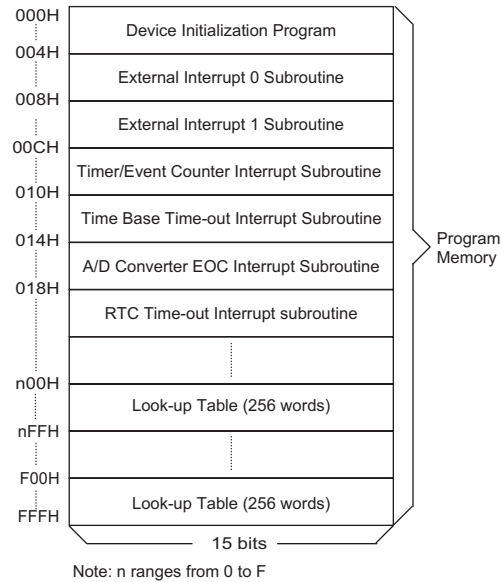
000H
Device Initialization Program
004H
External Interrupt 0 Subroutine
008H
External Interrupt 1 Subroutine
00CH
Timer/Event Counter Interrupt Subroutine
010H
Time Base Time-out Interrupt Subroutine
014H
A/D Converter EOC Interrupt Subroutine
018H
RTC Time-out Interrupt subroutine
n00H
Look-up Table (256 words)
nFFH
F00H
Look-up Table (256 words)
FFFH
15 bits

Program Memory

Note: n ranges from 0 to F